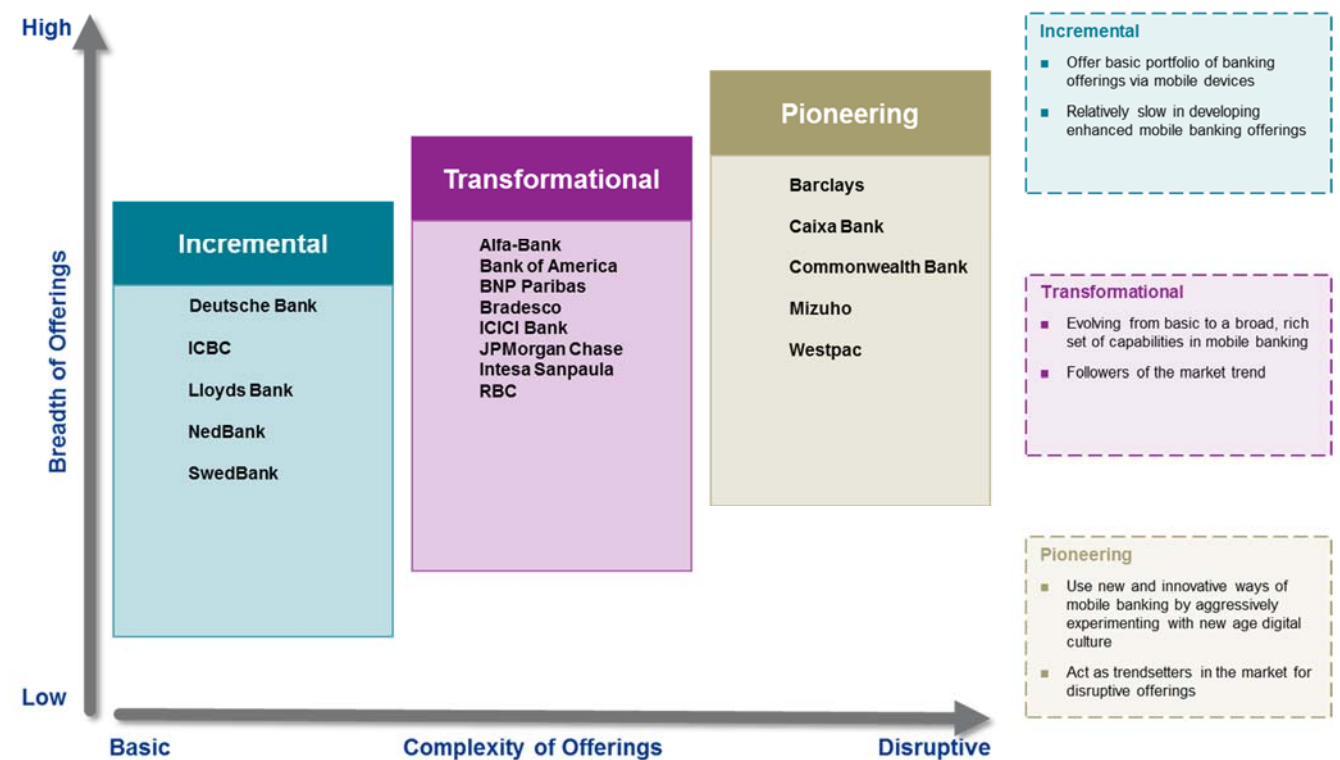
High

Breadth of Offerings

Low

Incremental

Deutsche Bank

ICBC

Lloyds Bank

NedBank

SwedBank

Transformational

Alfa-Bank
Bank of America
BNP Paribas
Bradesco
ICICI Bank
JPMorgan Chase
Intesa Sanpaula
RBC

Pioneering

Barclays

Caixa Bank

Commonwealth Bank

Mizuho

Westpac

Basic

Complexity of Offerings

Disruptive

Incremental

- Offer basic portfolio of banking offerings via mobile devices
- Relatively slow in developing enhanced mobile banking offerings

Transformational

- Evolving from basic to a broad, rich set of capabilities in mobile banking
- Followers of the market trend

Pioneering

- Use new and innovative ways of mobile banking by aggressively experimenting with new age digital culture
- Act as trendsetters in the market for disruptive offerings